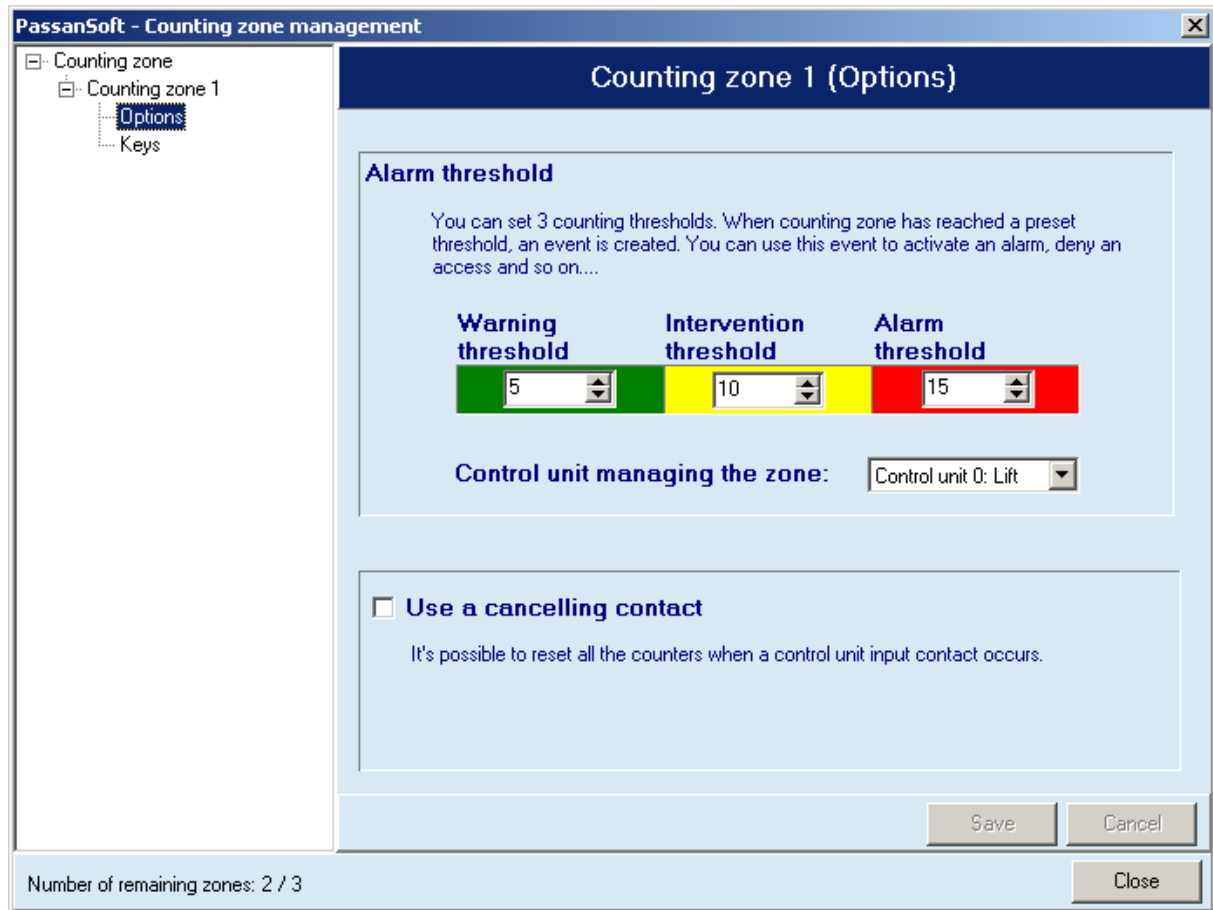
PassanSoft - Counting zone management

Counting zone
Counting zone 1
Options
Keys

Counting zone 1 (Options)

Alarm threshold

You can set 3 counting thresholds. When counting zone has reached a preset threshold, an event is created. You can use this event to activate an alarm, deny an access and so on....

| Warning threshold | Intervention threshold | Alarm threshold |
|---|---|---|
| 5 | 10 | 15 |

Control unit managing the zone: Control unit 0: Lift

Use a cancelling contact

It's possible to reset all the counters when a control unit input contact occurs.

Save
Cancel

Number of remaining zones: 2 / 3

Close